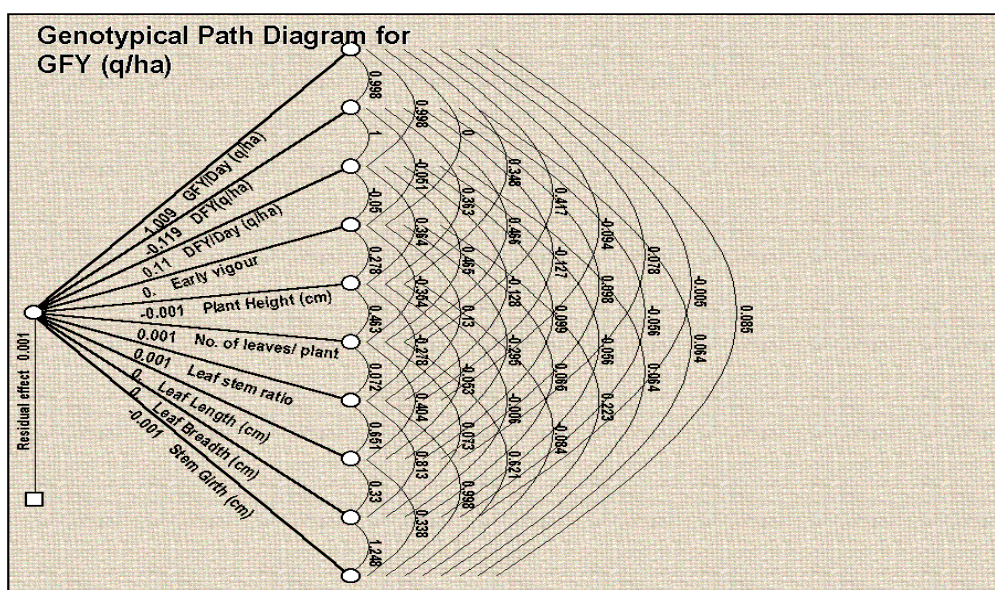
Genotypical Path Diagram for GFY (q/ha)

1.009 GFY/Day (q/ha)
-0.119 DFY(q/ha)
0.11 DFY/Day (q/ha)
0. Early vigour
-0.001 Plant Height (cm)
0.001 No. of leaves/ plant
0.001 Leaf stem ratio
0. Leaf Length (cm)
0. Leaf Breadth (cm)
-0.001 Stem Girth (cm)

Residual effect 0.001

0.998
1
-0.05
0.278
0.463
0.072
0.651
0.33
1.248

0.998
-0.051
0.364
0.465
-0.354
-0.278
0.404
0.813
0.338

0
0.363
0.466
-0.128
0.13
-0.063
0.073
0.998

0.348
0.466
-0.127
-0.295
-0.006
0.621

0.417
-0.127
0.099
0.066
-0.084

-0.094
0.098
-0.056
0.223

0.078
-0.056
0.064

-0.005
0.064

0.085